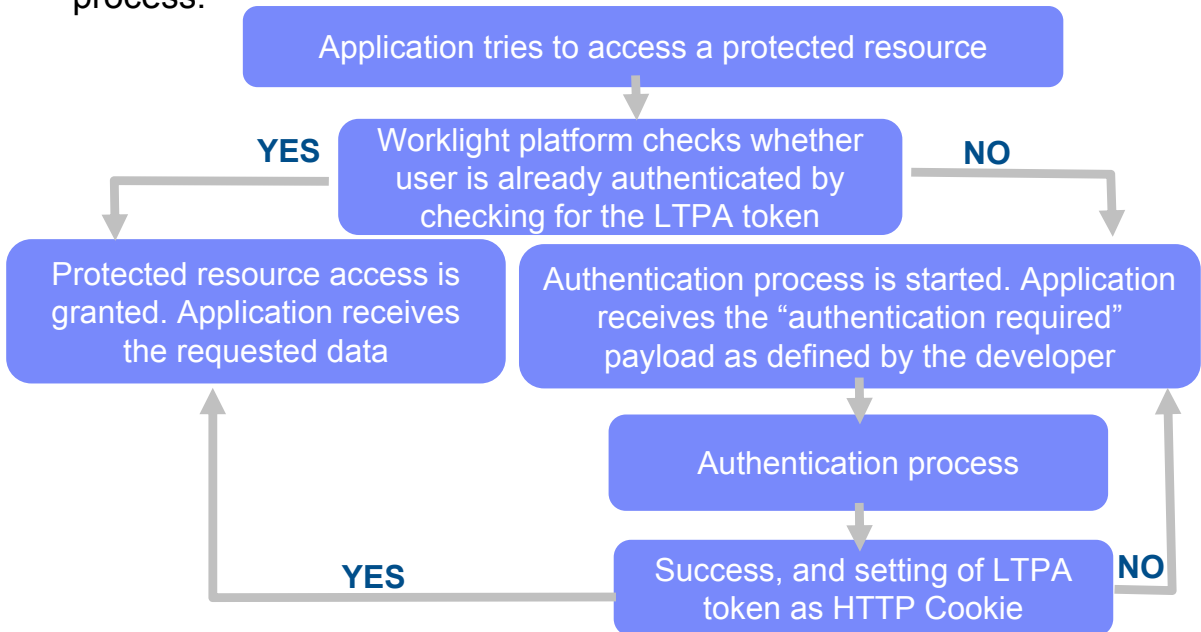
process:

Application tries to access a protected resource

YES

Worklight platform checks whether user is already authenticated by checking for the LTPA token

NO

Protected resource access is granted. Application receives the requested data

Authentication process is started. Application receives the “authentication required” payload as defined by the developer

Authentication process

YES

Success, and setting of LTPA token as HTTP Cookie

NO